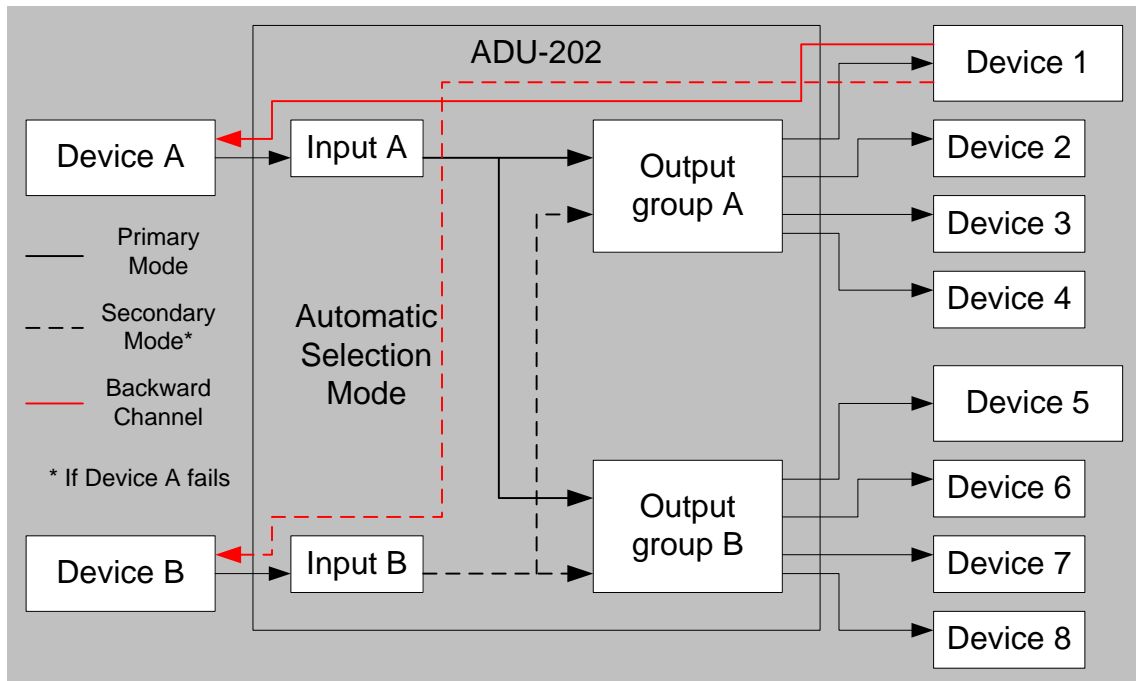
ADU-202

Device A

Input A

Output group A

Device 1

Device 2

Device 3

Device 4

Primary Mode

Secondary Mode*

Backward Channel

* If Device A fails

Automatic Selection Mode

Device B

Input B

Output group B

Device 5

Device 6

Device 7

Device 8